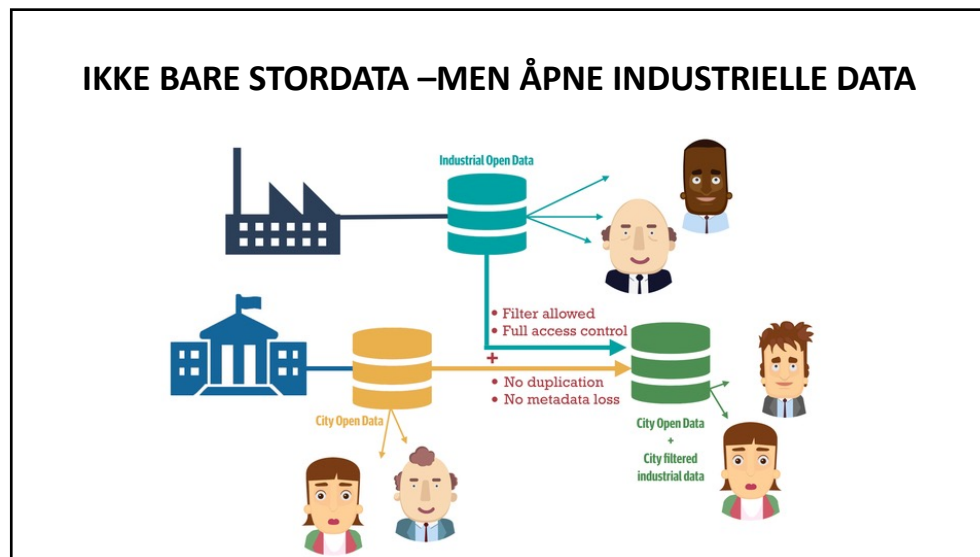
IKKE BARE STORDATA –MEN ÅPNE INDUSTRIELLE DATA

Industrial Open Data

• Filter allowed
• Full access control

+

• No duplication
• No metadata loss

City Open Data

City Open Data
+
City filtered industrial data